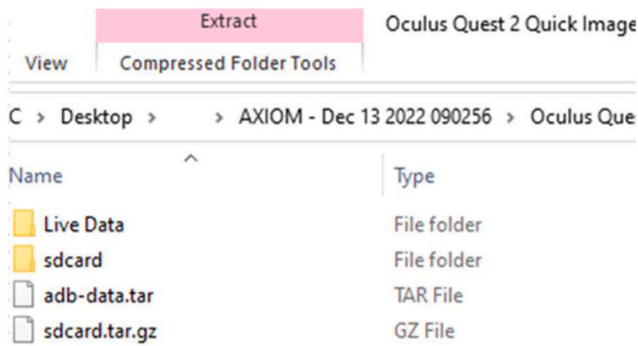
Extract
Oculus Quest 2 Quick Image

View
Compressed Folder Tools

C > Desktop > > AXIOM - Dec 13 2022 090256 > Oculus Que

| Name | Type |
|---|---|
| Live Data | File folder |
| sdcard | File folder |
| adb-data.tar | TAR File |
| sdcard.tar.gz | GZ File |